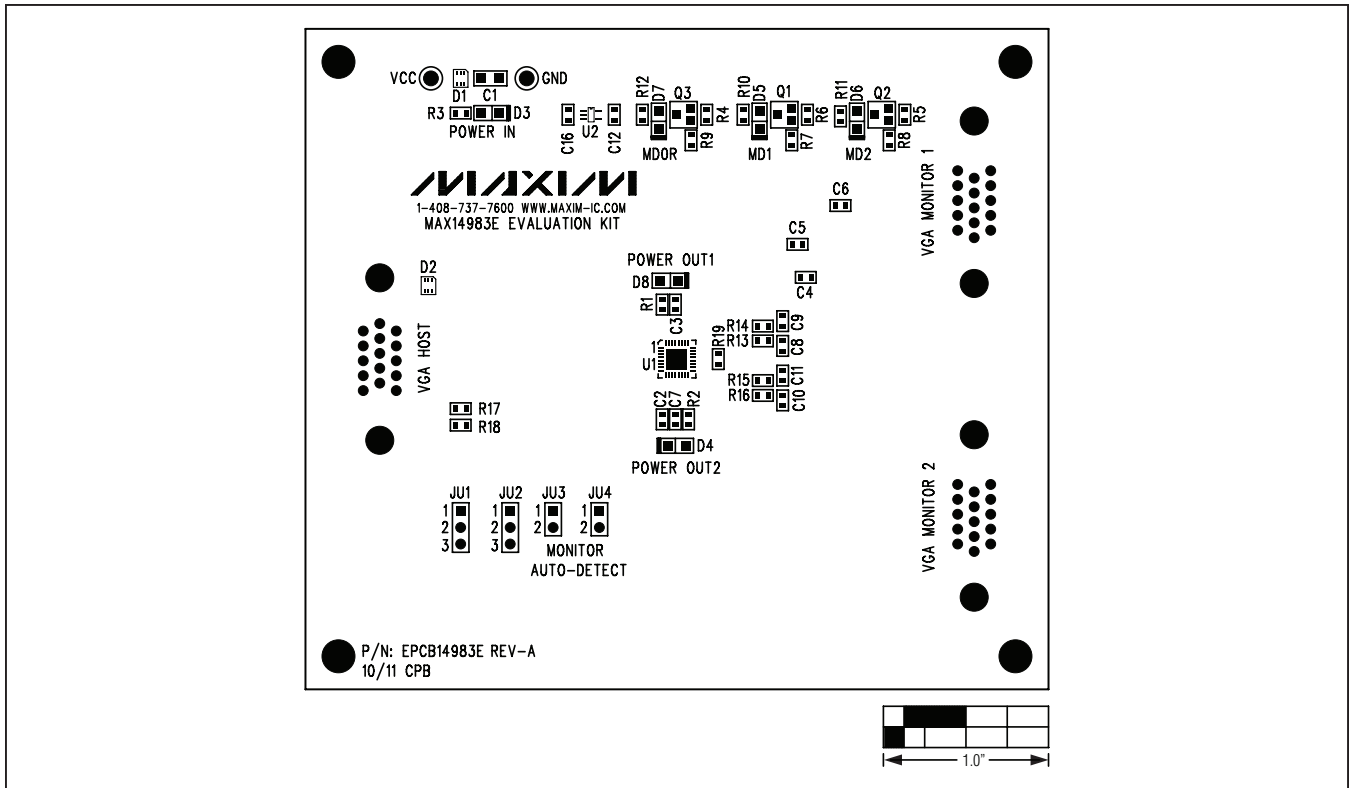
VCC
GND
D1 C1
R3 D3
POWER IN
C16 U2 C12
R12 D7 Q3 R4 R9
MDOR
R10 D5 Q1 R6 R7
MD1
R11 D6 Q2 R5 R8
MD2
MAXIM
1-408-737-7600 WWW.MAXIM-IC.COM
MAX14983E EVALUATION KIT
C6
C5
C4
VGA MONITOR 1
POWER OUT1
D8
R1
C3
D2
VGA HOST
U1
R19
R14 C9
R13 C8
R15 C11
R16 C10
R17
R18
C2 C7 R2
D4
POWER OUT2
JU1 JU2 JU3 JU4
1 2 3 1 2 3 1 2 1 2
MONITOR
AUTO-DETECT
VGA MONITOR 2
P/N: EPCB14983E REV-A
10/11 CPB
1.0"